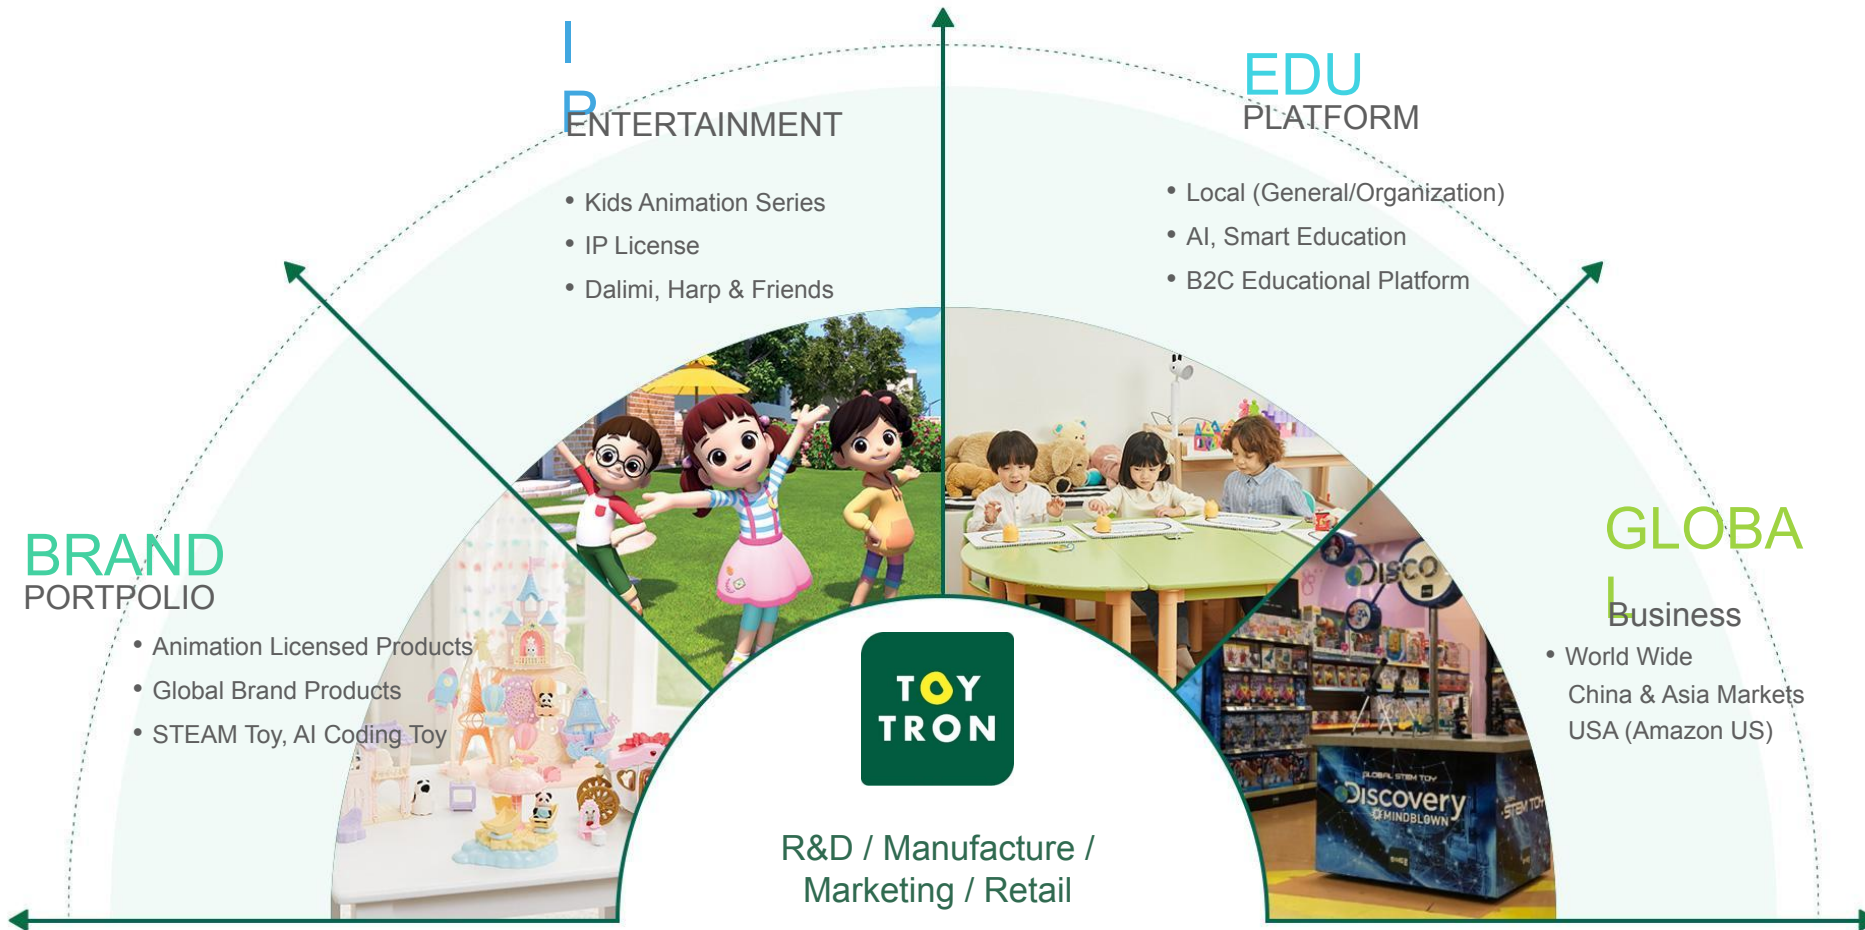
IP
ENTERTAINMENT

• Kids Animation Series
• IP License
• Dalimi, Harp & Friends

EDU
PLATFORM

• Local (General/Organization)
• AI, Smart Education
• B2C Educational Platform

BRAND
PORTPOLIO

• Animation Licensed Products
• Global Brand Products
• STEAM Toy, AI Coding Toy

GLOBAL
Business

• World Wide
China & Asia Markets
USA (Amazon US)

TOY TRON

R&D / Manufacture / Marketing / Retail

DISCO

GLOBAL STEM TOY
Discovery
MINDBLOWN
STEM TOY